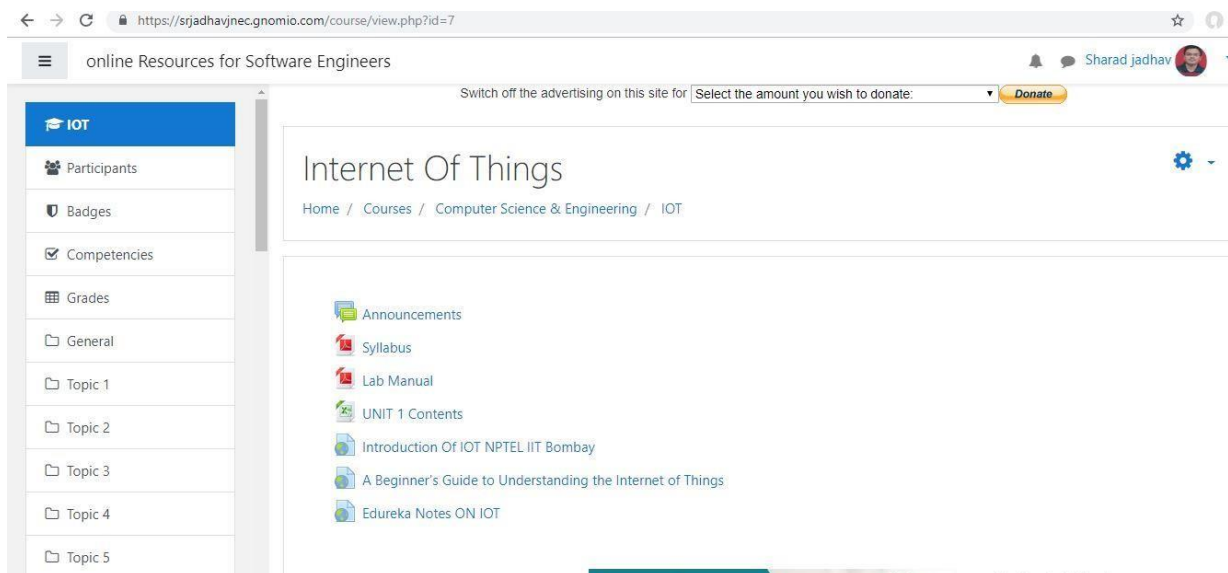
https://srjadhavjnec.gnomio.com/course/view.php?id=7

online Resources for Software Engineers

Sharad jadhav

IOT

Participants

Badges

Competencies

Grades

General

Topic 1

Topic 2

Topic 3

Topic 4

Topic 5

Switch off the advertising on this site for Select the amount you wish to donate: Donate

Internet Of Things

Home / Courses / Computer Science & Engineering / IOT

Announcements

Syllabus

Lab Manual

UNIT 1 Contents

Introduction Of IOT NPTEL IIT Bombay

A Beginner's Guide to Understanding the Internet of Things

Edureka Notes ON IOT